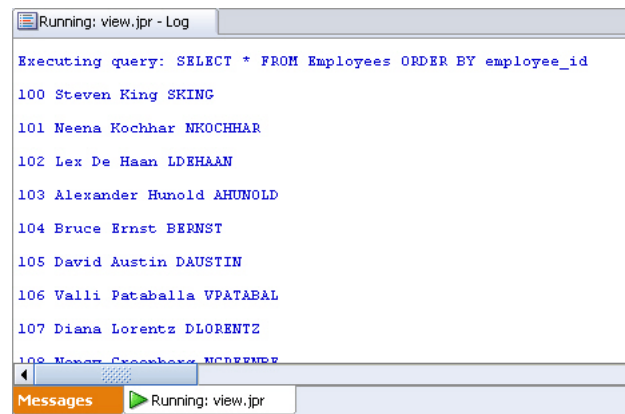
Running: view.jpr - Log

Executing query: SELECT * FROM Employees ORDER BY employee_id

100 Steven King SKING

101 Neena Kochhar NKOCHHAR

102 Lex De Haan LDEHAAN

103 Alexander Hunold AHUNOLD

104 Bruce Ernst BERNST

105 David Austin DAUSTIN

106 Valli Pataballa VPATABAL

107 Diana Lorentz DLORENTZ

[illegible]

Messages
Running: view.jpr